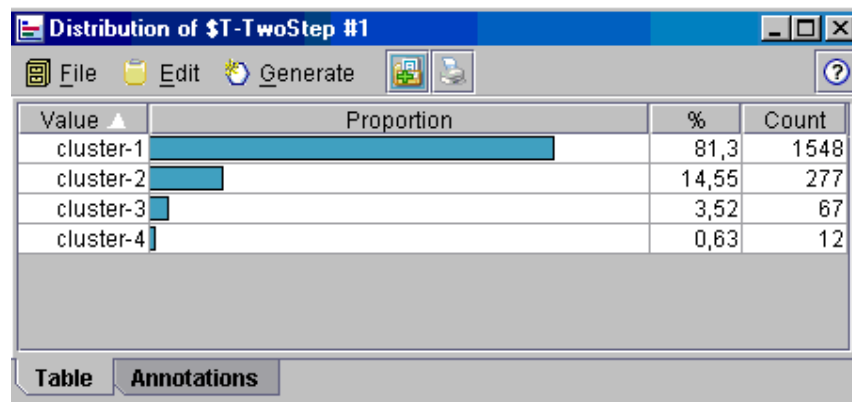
Distribution of $T-TwoStep #1

File Edit Generate

?

| Value | Proportion | % | Count |
|---|---|---|---|
| cluster-1 | | 81,3 | 1548 |
| cluster-2 | | 14,55 | 277 |
| cluster-3 | | 3,52 | 67 |
| cluster-4 | | 0,63 | 12 |

Table Annotations